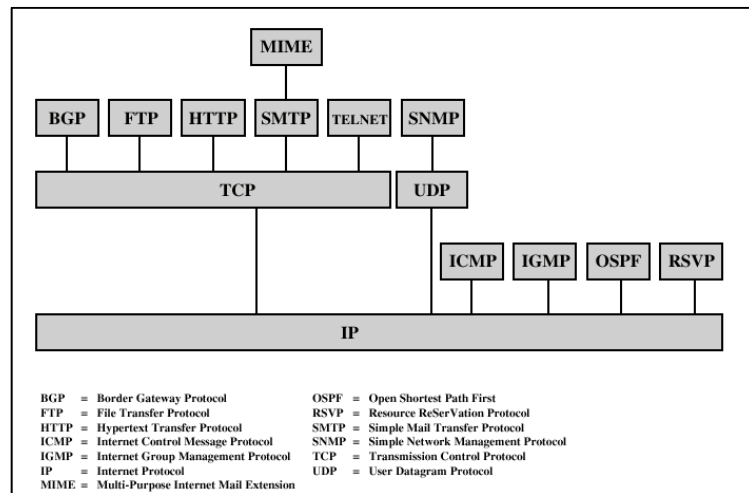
MIME

BGP FTP HTTP SMTP TELNET SNMP

TCP UDP

ICMP IGMP OSPF RSVP

IP

BGP = Border Gateway Protocol
FTP = File Transfer Protocol
HTTP = Hypertext Transfer Protocol
ICMP = Internet Control Message Protocol
IGMP = Internet Group Management Protocol
IP = Internet Protocol
MIME = Multi-Purpose Internet Mail Extension

OSPF = Open Shortest Path First
RSVP = Resource ReSerVation Protocol
SMTP = Simple Mail Transfer Protocol
SNMP = Simple Network Management Protocol
TCP = Transmission Control Protocol
UDP = User Datagram Protocol